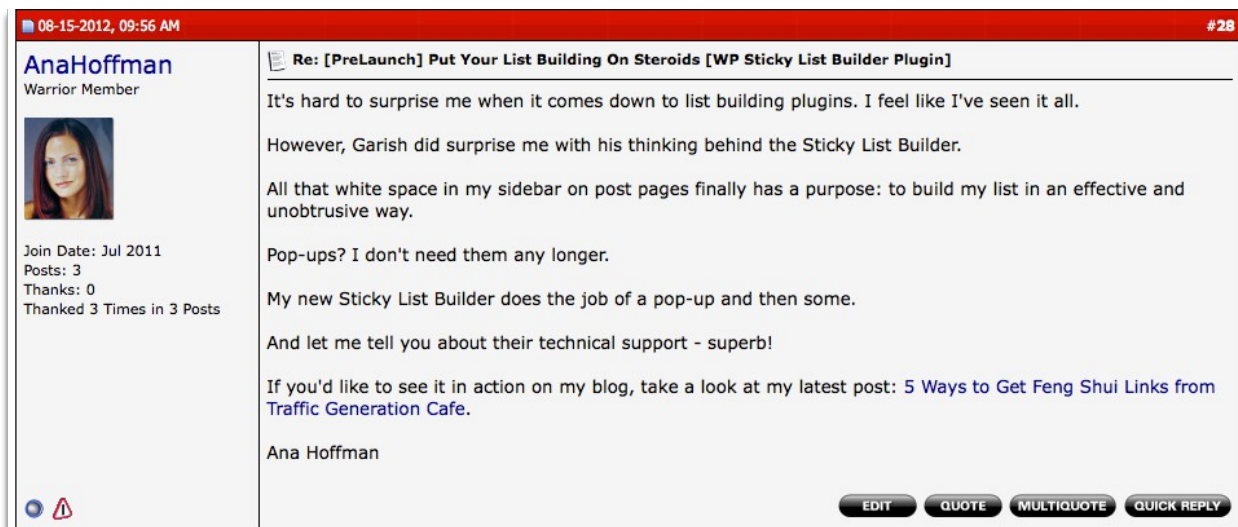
08-15-2012, 09:56 AM

#28

AnaHoffman
Warrior Member

Join Date: Jul 2011
Posts: 3
Thanks: 0
Thanked 3 Times in 3 Posts

Re: [PreLaunch] Put Your List Building On Steroids [WP Sticky List Builder Plugin]

It's hard to surprise me when it comes down to list building plugins. I feel like I've seen it all.

However, Garish did surprise me with his thinking behind the Sticky List Builder.

All that white space in my sidebar on post pages finally has a purpose: to build my list in an effective and unobtrusive way.

Pop-ups? I don't need them any longer.

My new Sticky List Builder does the job of a pop-up and then some.

And let me tell you about their technical support - superb!

If you'd like to see it in action on my blog, take a look at my latest post: 5 Ways to Get Feng Shui Links from Traffic Generation Cafe.

Ana Hoffman

EDIT QUOTE MULTIQUOTE QUICK REPLY